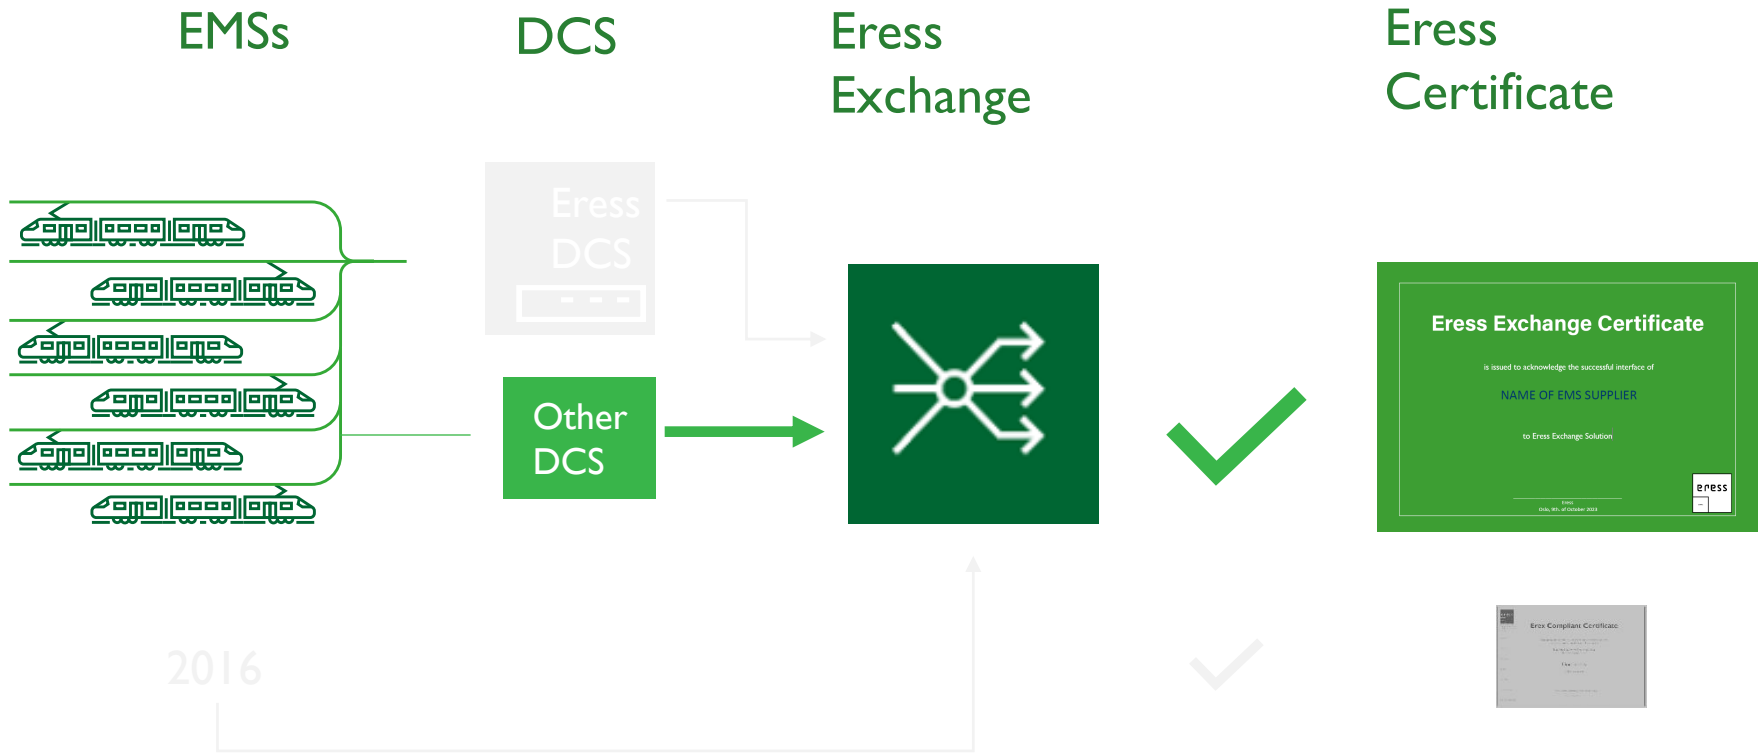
EMSs

DCS

Eress Exchange

Eress Certificate

Eress DCS

Other DCS

Eress Exchange Certificate

is issued to acknowledge the successful interface of

NAME OF EMS SUPPLIER

to Eress Exchange Solution

eress

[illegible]

2016

Eress Compliant Certificate

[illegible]